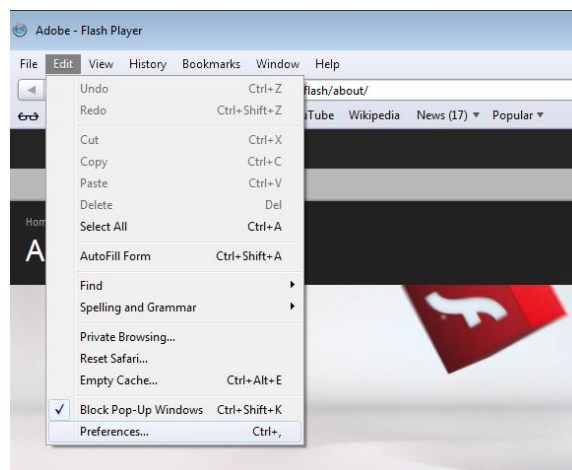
Adobe - Flash Player

File Edit View History Bookmarks Window Help

flash/about/

uTube Wikipedia News (17) ▼ Popular ▼

Undo Ctrl+Z
Redo Ctrl+Shift+Z
Cut Ctrl+X
Copy Ctrl+C
Paste Ctrl+V
Delete Del
Select All Ctrl+A
AutoFill Form Ctrl+Shift+A
Find
Spelling and Grammar
Private Browsing...
Reset Safari...
Empty Cache... Ctrl+Alt+E
✓ Block Pop-Up Windows Ctrl+Shift+K
Preferences... Ctrl+,

Hom

A